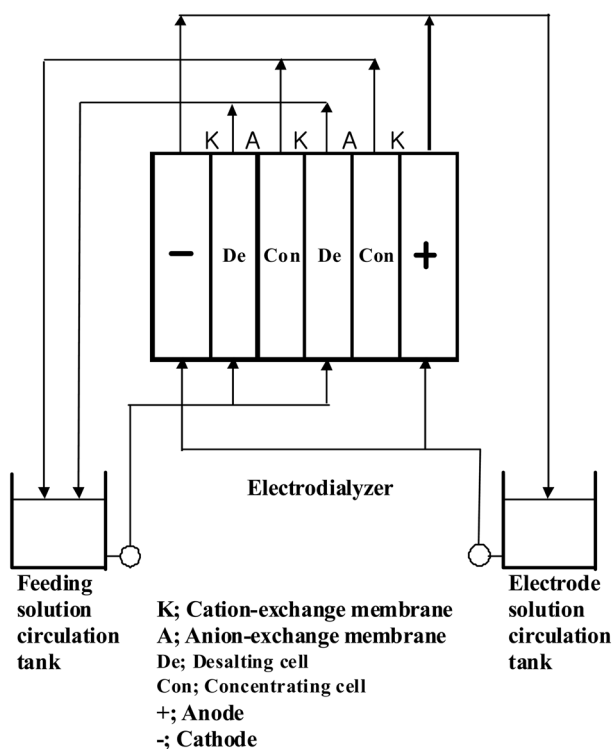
K A K A K

− De Con De Con +

Electrodialyzer

Feeding solution circulation tank

Electrode solution circulation tank

K; Cation-exchange membrane
A; Anion-exchange membrane
De; Desalting cell
Con; Concentrating cell
+; Anode
-; Cathode